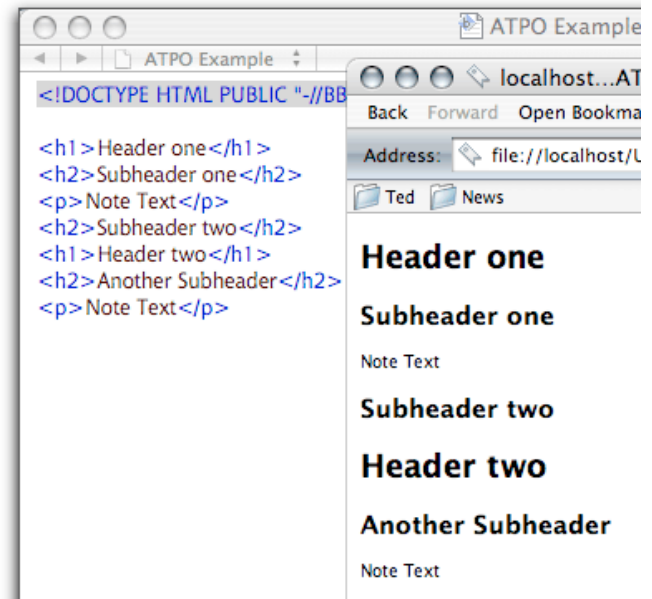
ATPO Example

ATPO Example

<!DOCTYPE HTML PUBLIC "-//BB

<h1>Header one</h1>
<h2>Subheader one</h2>
<p>Note Text</p>
<h2>Subheader two</h2>
<h1>Header two</h1>
<h2>Another Subheader</h2>
<p>Note Text</p>

localhost...AT

Back Forward Open Bookma

Address: file://localhost/U

Ted News

Header one

Subheader one

Note Text

Subheader two

Header two

Another Subheader

Note Text